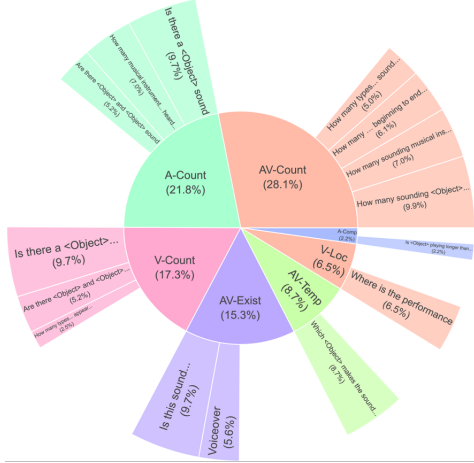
Is there a <Object> sound
(9.7%)

How many musical instrument... heard...
(7.0%)

Are there <Object> and <Object> sound
(5.2%)

A-Count
(21.8%)

AV-Count
(28.1%)

How many types... sound...
(5.0%)

How many ... beginning to end...
(6.1%)

How many sounding musical ins...
(7.0%)

How many sounding <Object>...
(9.9%)

A-Comp
(2.2%)

Is <Object> playing longer than...
(2.2%)

V-Loc
(6.5%)

Where is the performance
(6.5%)

AV-Temp
(8.7%)

Which <Object> makes the sound...
(8.7%)

AV-Exist
(15.3%)

Is this sound...
(9.7%)

Voiceover
(5.6%)

V-Count
(17.3%)

Is there a <Object>...
(9.7%)

Are there <Object> and <Object>...
(5.2%)

How many types... appear...
(2.5%)